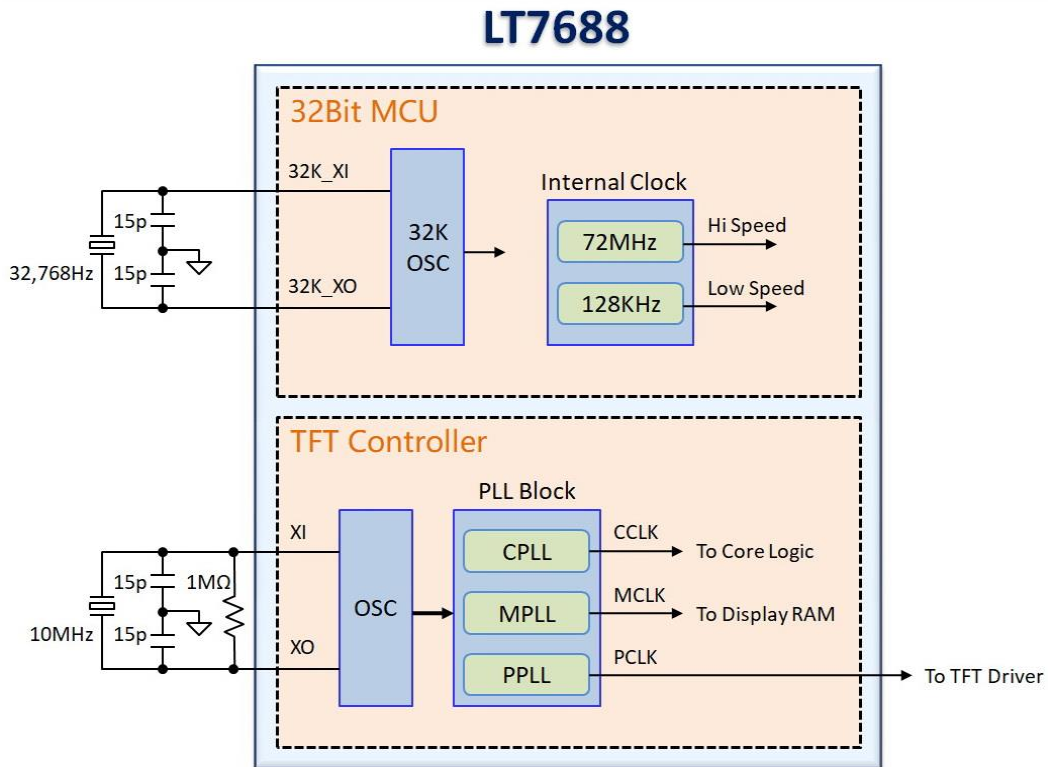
LT7688

32Bit MCU

32K_XI

15p

32,768Hz

15p

32K_XO

32K OSC

Internal Clock

72MHz

Hi Speed

128KHz

Low Speed

TFT Controller

PLL Block

XI

15p

1MΩ

10MHz

15p

XO

OSC

CPLL

CCLK

To Core Logic

MPLL

MCLK

To Display RAM

PPLL

PCLK

To TFT Driver